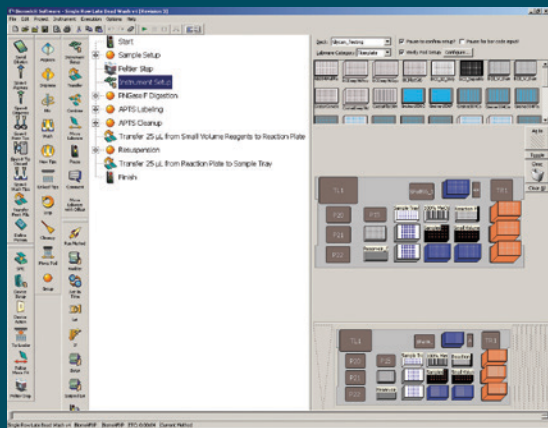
Start
Sample Setup
Peltier Step
Instrument Setup
PNGase F Digestion
APTS Labeling
APTS Cleanup
Transfer 25 µL from Small Volume Reagents to Reaction Plate
Resuspension
Transfer 25 µL from Reaction Plate to Sample Tray
Finish

File Edit Project Instrument Execution Options Help

Deck: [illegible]
Labware Category: Template
Pause to confirm setup?
Pause for bar code input
Verify Pod Setup
Configure...

TL1
TR1
P20
P21
P22
TL1
TR1
P20
P21
P22

Sample Tray
Reservoir